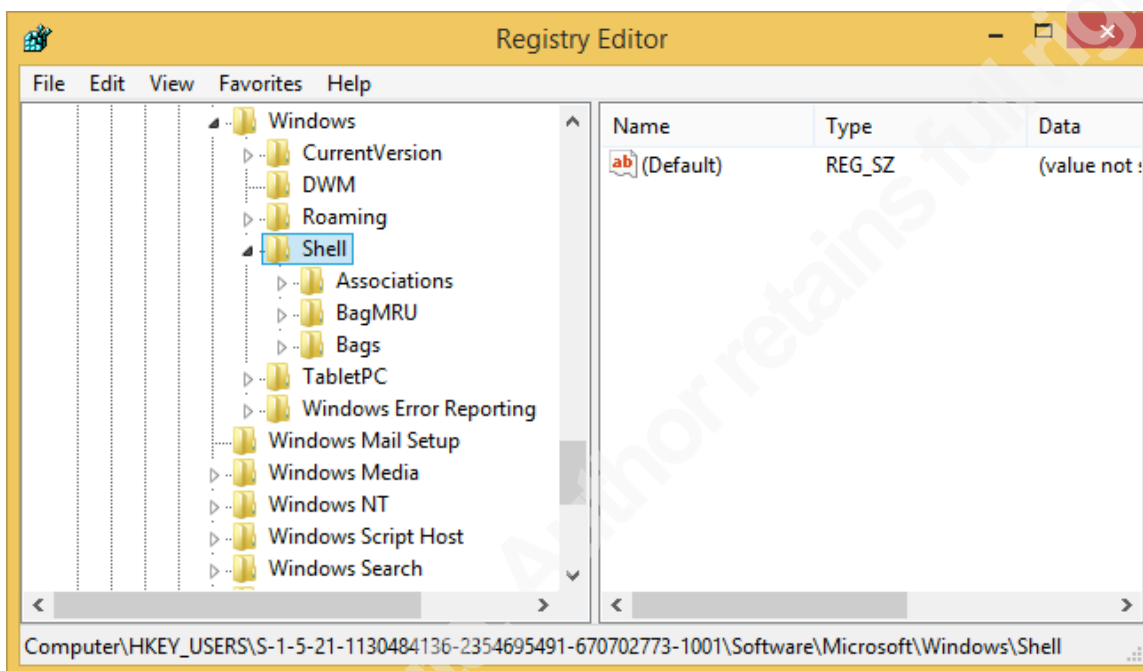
Registry Editor

File Edit View Favorites Help

Windows
CurrentVersion
DWM
Roaming
Shell
Associations
BagMRU
Bags
TabletPC
Windows Error Reporting
Windows Mail Setup
Windows Media
Windows NT
Windows Script Host
Windows Search

| Name | Type | Data |
|---|---|---|
| (Default) | REG_SZ | (value not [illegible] |

Computer\HKEY_USERS\S-1-5-21-1130484136-2354695491-670702773-1001\Software\Microsoft\Windows\Shell

Author retains full ri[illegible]